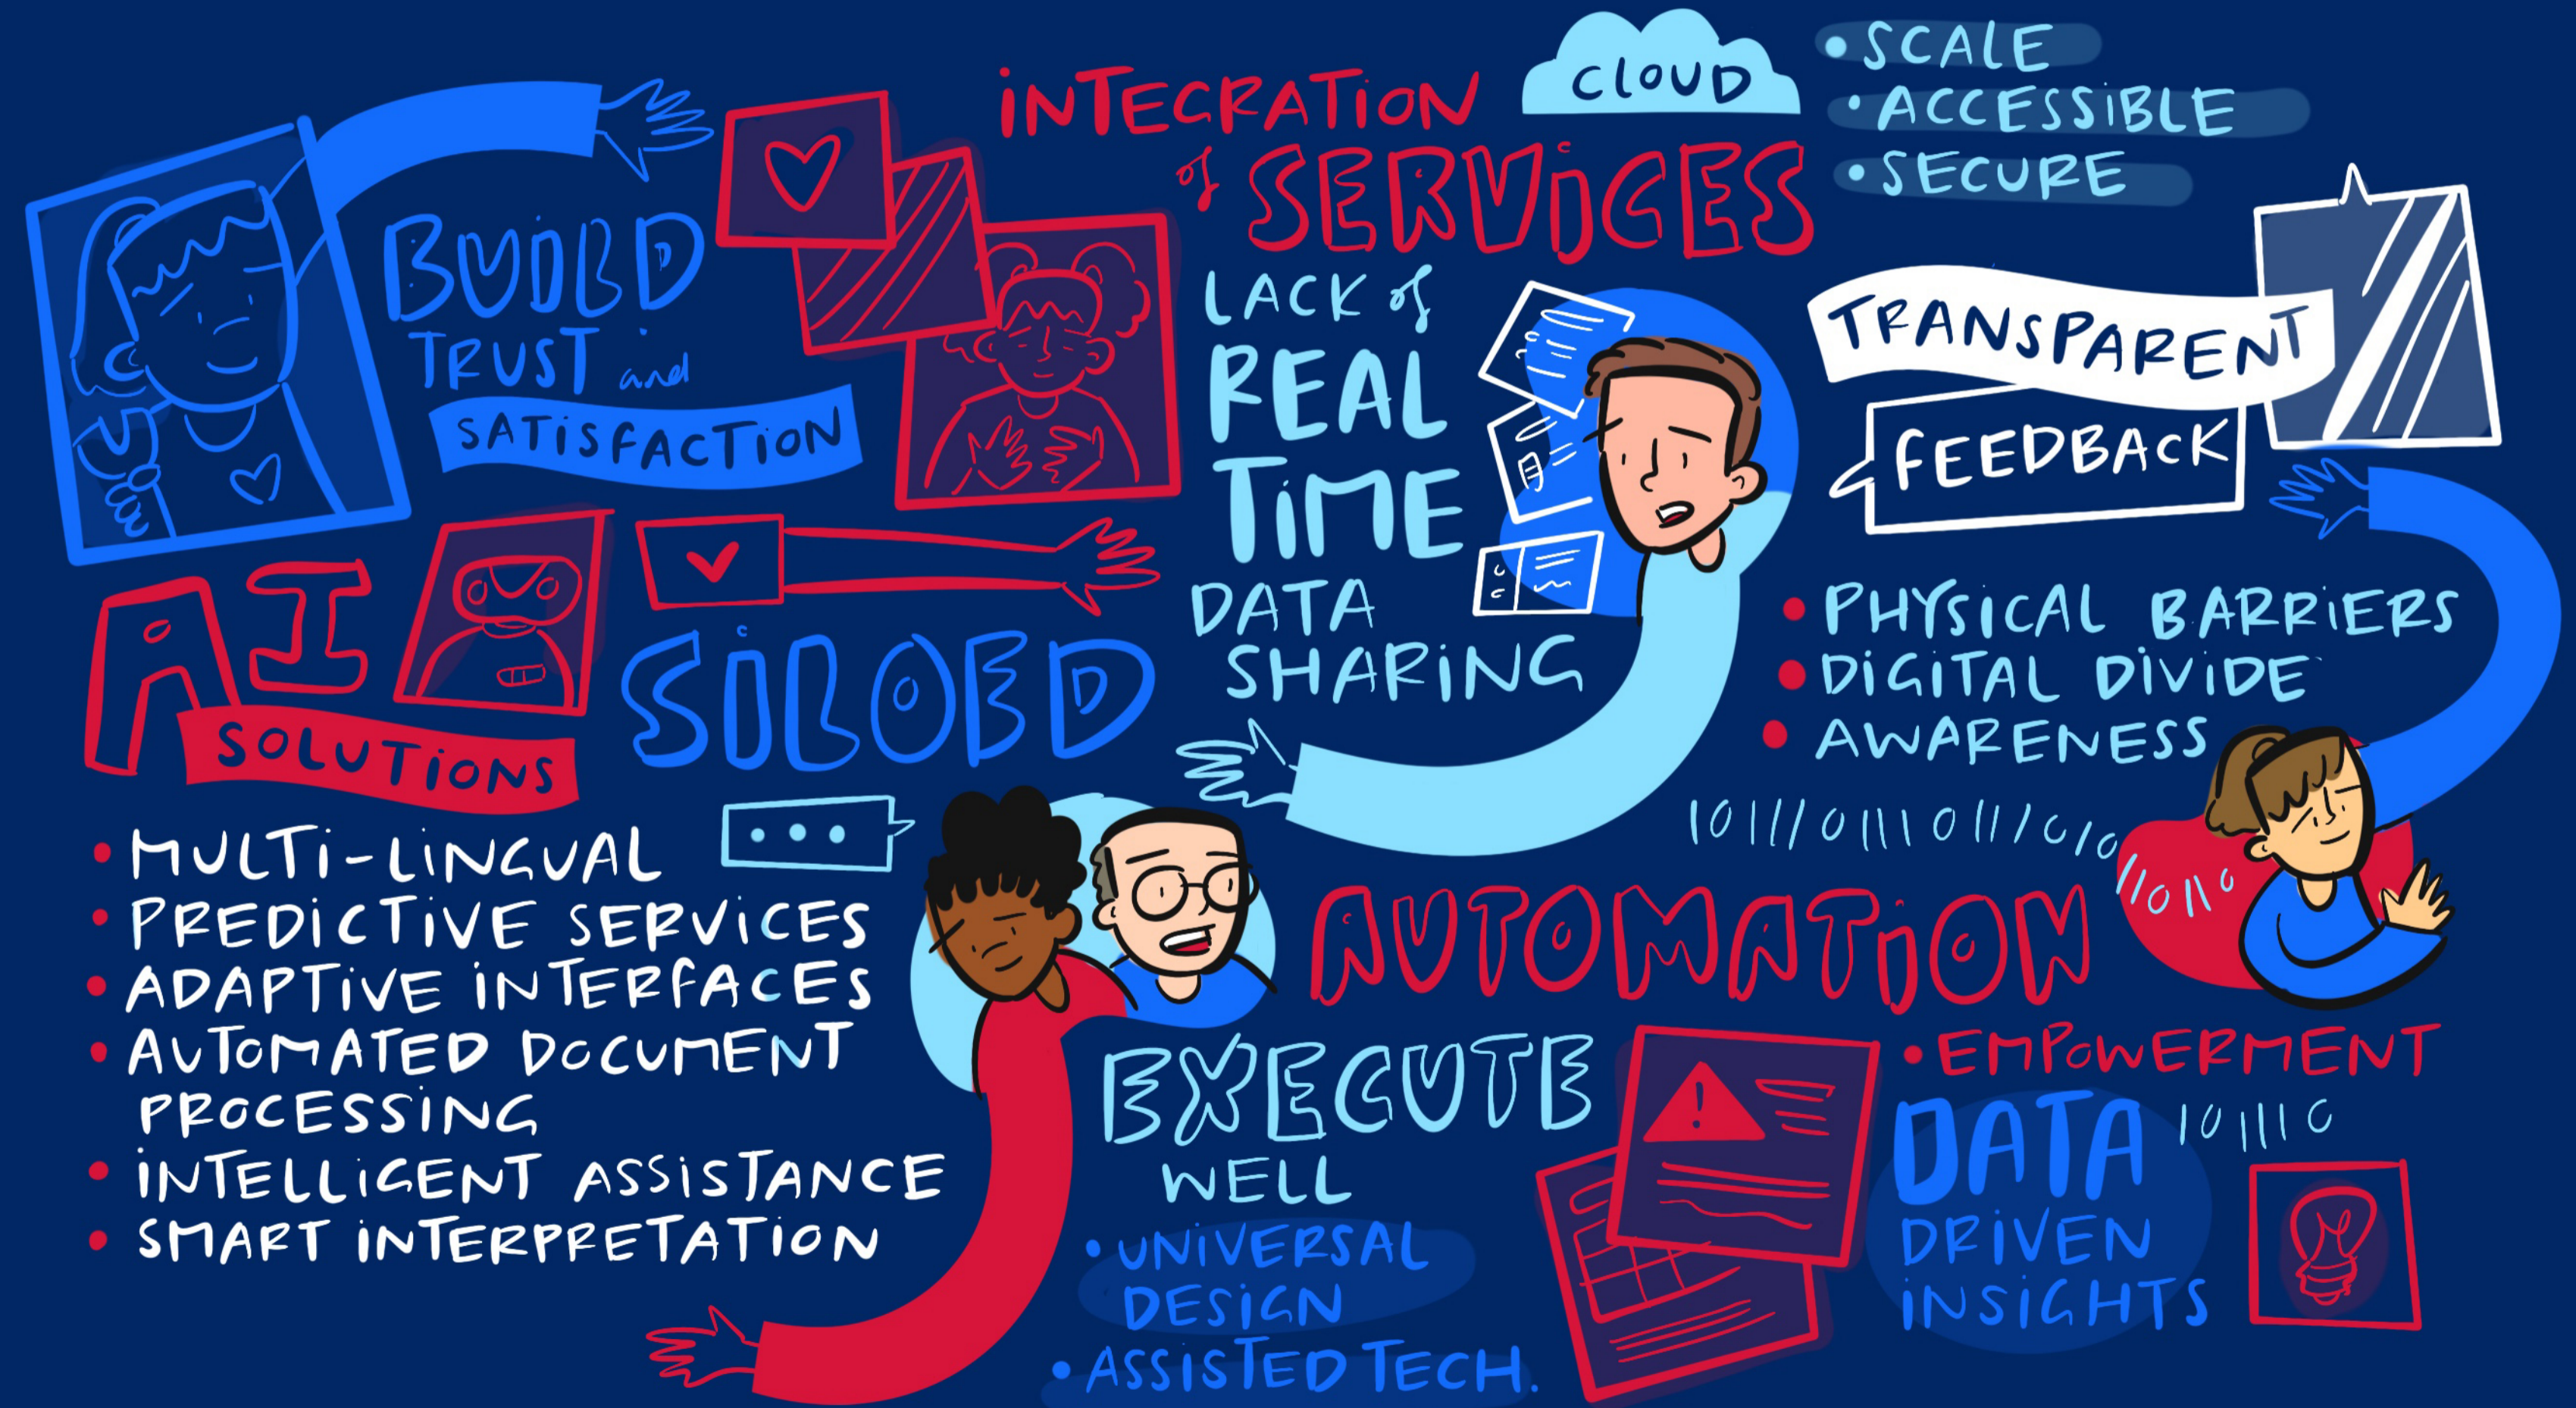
BUILD TRUST and SATISFACTION

INTEGRATION of SERVICES

CLOUD
• SCALE
• ACCESSIBLE
• SECURE

LACK of REAL TIME DATA SHARING

TRANSPARENT FEEDBACK

AI SOLUTIONS

SILOED

• MULTI-LINGUAL
• PREDICTIVE SERVICES
• ADAPTIVE INTERFACES
• AUTOMATED DOCUMENT PROCESSING
• INTELLIGENT ASSISTANCE
• SMART INTERPRETATION

• PHYSICAL BARRIERS
• DIGITAL DIVIDE
• AWARENESS

10111011101110101 10110

AUTOMATION

EXECUTE WELL
• UNIVERSAL DESIGN
• ASSISTED TECH.

• EMPOWERMENT
DATA DRIVEN INSIGHTS
10111 0